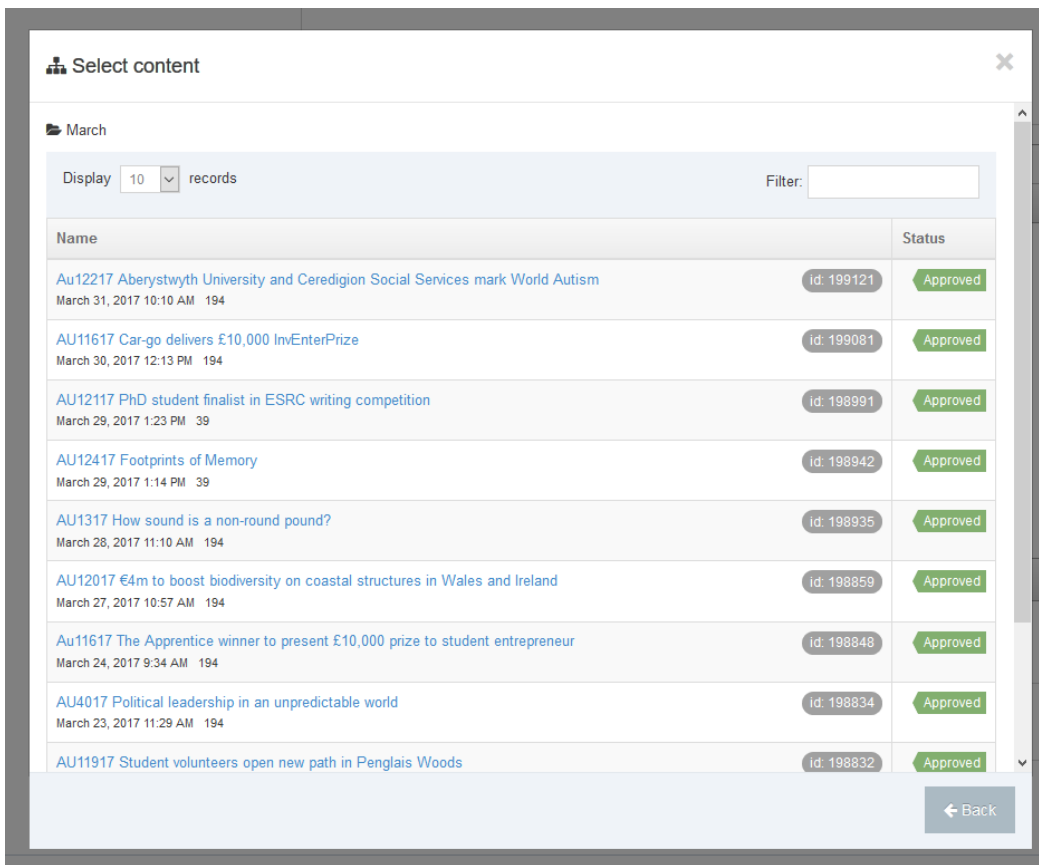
Select content

March

Display 10 records

Filter:

| Name | Status |
|---|---|
| Au12217 Aberystwyth University and Ceredigion Social Services mark World Autism<br>March 31, 2017 10:10 AM 194 id: 199121 | Approved |
| AU11617 Car-go delivers £10,000 InvEnterPrize<br>March 30, 2017 12:13 PM 194 id: 199081 | Approved |
| AU12117 PhD student finalist in ESRC writing competition<br>March 29, 2017 1:23 PM 39 id: 198991 | Approved |
| AU12417 Footprints of Memory<br>March 29, 2017 1:14 PM 39 id: 198942 | Approved |
| AU1317 How sound is a non-round pound?<br>March 28, 2017 11:10 AM 194 id: 198935 | Approved |
| AU12017 €4m to boost biodiversity on coastal structures in Wales and Ireland<br>March 27, 2017 10:57 AM 194 id: 198859 | Approved |
| Au11617 The Apprentice winner to present £10,000 prize to student entrepreneur<br>March 24, 2017 9:34 AM 194 id: 198848 | Approved |
| AU4017 Political leadership in an unpredictable world<br>March 23, 2017 11:29 AM 194 id: 198834 | Approved |
| AU11917 Student volunteers open new path in Penglais Woods id: 198832 | Approved |

Back